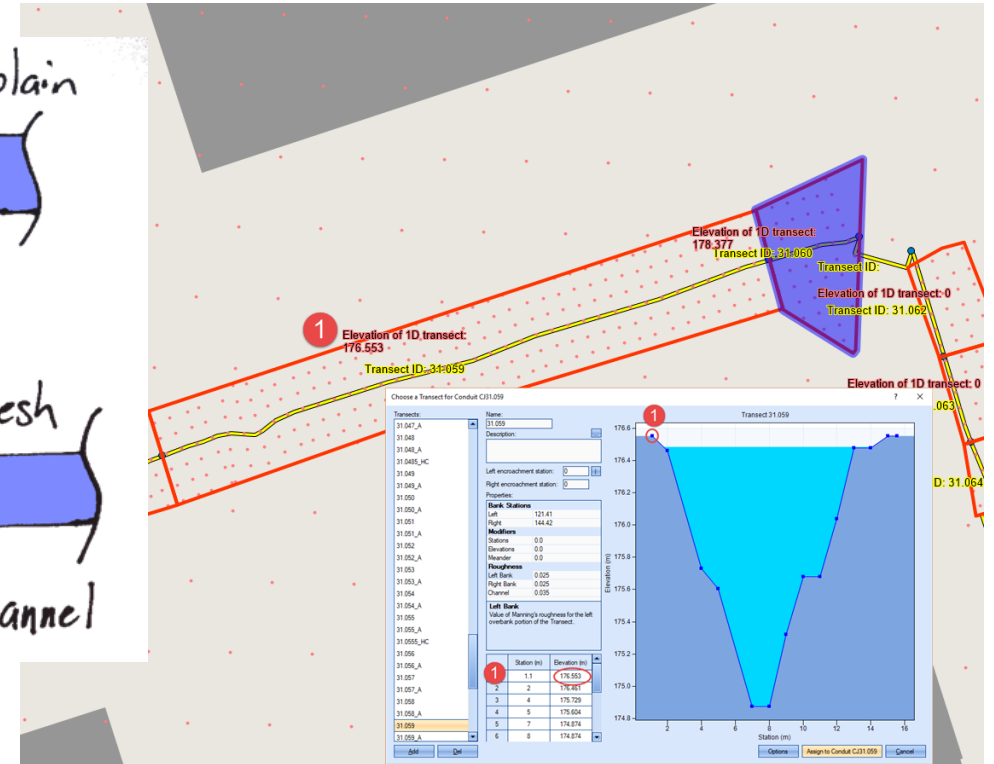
plain

esh

annel

Elevation of 1D transect: 178.377
Transect ID: 31.060
Transect ID:
Elevation of 1D transect: 0
Transect ID: 31.062

1
Elevation of 1D transect: 176.553
Transect ID: 31.059

Elevation of 1D transect: 0
.063
D: 31.064

Choose a Transect for Conduit CJ31.059
?
✕

Transects:
31.047_A
31.048
31.048_A
31.0485_HC
31.049
31.049_A
31.050
31.050_A
31.051
31.051_A
31.052
31.052_A
31.053
31.053_A
31.054
31.054_A
31.055
31.055_A
31.0555_HC
31.056
31.056_A
31.057
31.057_A
31.058
31.058_A
31.059
31.059_A

Add
Del

Name:
31.059
Description:
...
Left encroachment station: 0
Right encroachment station: 0
Properties:

| Bank Stations | |
|---|---|
| Left | 121.41 |
| Right | 144.42 |
| **Modifiers** | |
| Stations | 0.0 |
| Elevations | 0.0 |
| Meander | 0.0 |
| **Roughness** | |
| Left Bank | 0.025 |
| Right Bank | 0.025 |
| Channel | 0.035 |

Left Bank
Value of Manning's roughness for the left overbank portion of the Transect.

1

| | Station (m) | Elevation (m) |
|---|---|---|
| 1 | 1.1 | 176.553 |
| 2 | 2 | 176.461 |
| 3 | 4 | 175.729 |
| 4 | 5 | 175.604 |
| 5 | 7 | 174.874 |
| 6 | 8 | 174.874 |

Transect 31.059
1
176.6
176.4
176.2
176.0
175.8
175.6
175.4
175.2
175.0
174.8
Elevation (m)
2 4 6 8 10 12 14 16
Station (m)

Options
Assign to Conduit CJ31.059
Cancel